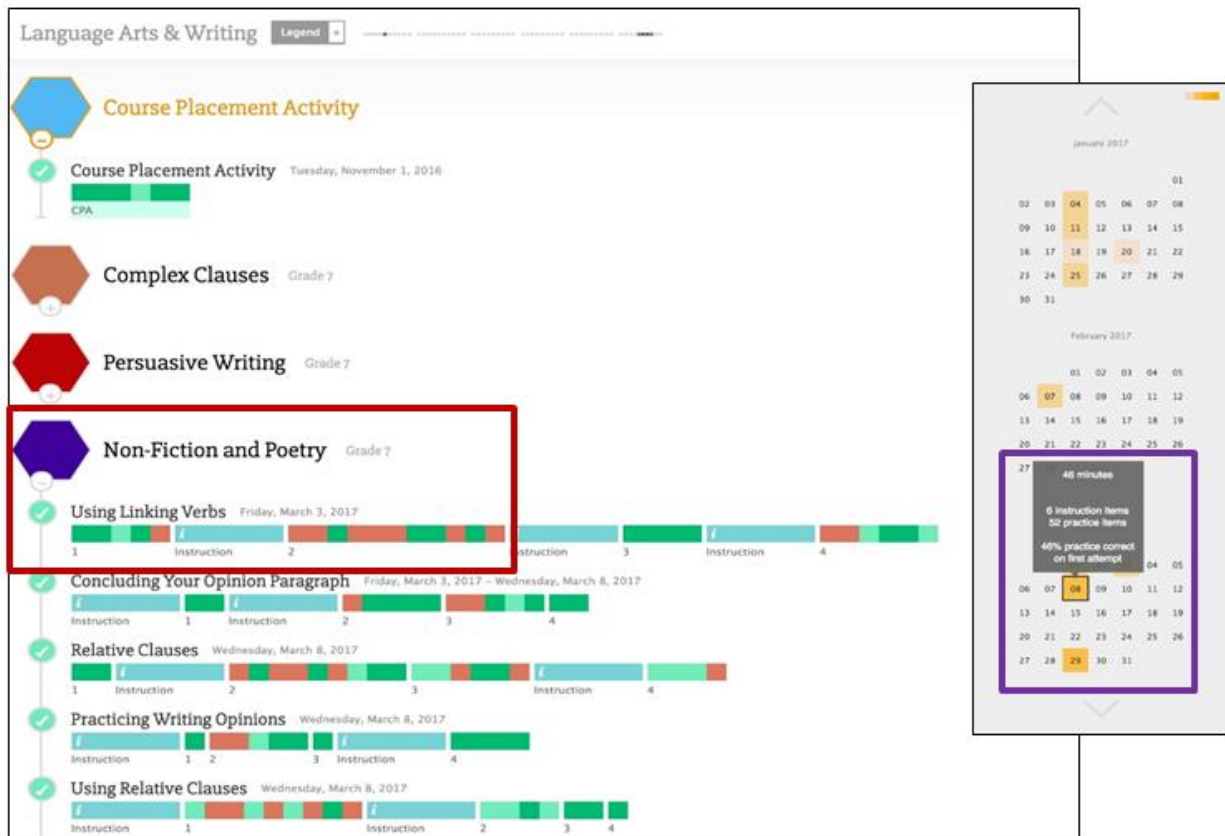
Language Arts & Writing Legend +

Course Placement Activity

Course Placement Activity Tuesday, November 1, 2016

CPA

Complex Clauses Grade 7

Persuasive Writing Grade 7

Non-Fiction and Poetry Grade 7

Using Linking Verbs Friday, March 3, 2017

1 Instruction 2 Instruction 3 Instruction 4

Concluding Your Opinion Paragraph Friday, March 3, 2017 – Wednesday, March 8, 2017

Instruction 1 Instruction 2 3 4

Relative Clauses Wednesday, March 8, 2017

1 Instruction 2 3 Instruction 4

Practicing Writing Opinions Wednesday, March 8, 2017

Instruction 1 2 3 Instruction 4

Using Relative Clauses Wednesday, March 8, 2017

Instruction 1 Instruction 2 3 4

January 2017

01
02 03 04 05 06 07 08
09 10 11 12 13 14 15
16 17 18 19 20 21 22
23 24 25 26 27 28 29
30 31

February 2017

01 02 03 04 05
06 07 08 09 10 11 12
13 14 15 16 17 18 19
20 21 22 23 24 25 26
27

46 minutes

6 instruction items
52 practice items

46% practice correct on first attempt

04 05
06 07 08 09 10 11 12
13 14 15 16 17 18 19
20 21 22 23 24 25 26
27 28 29 30 31